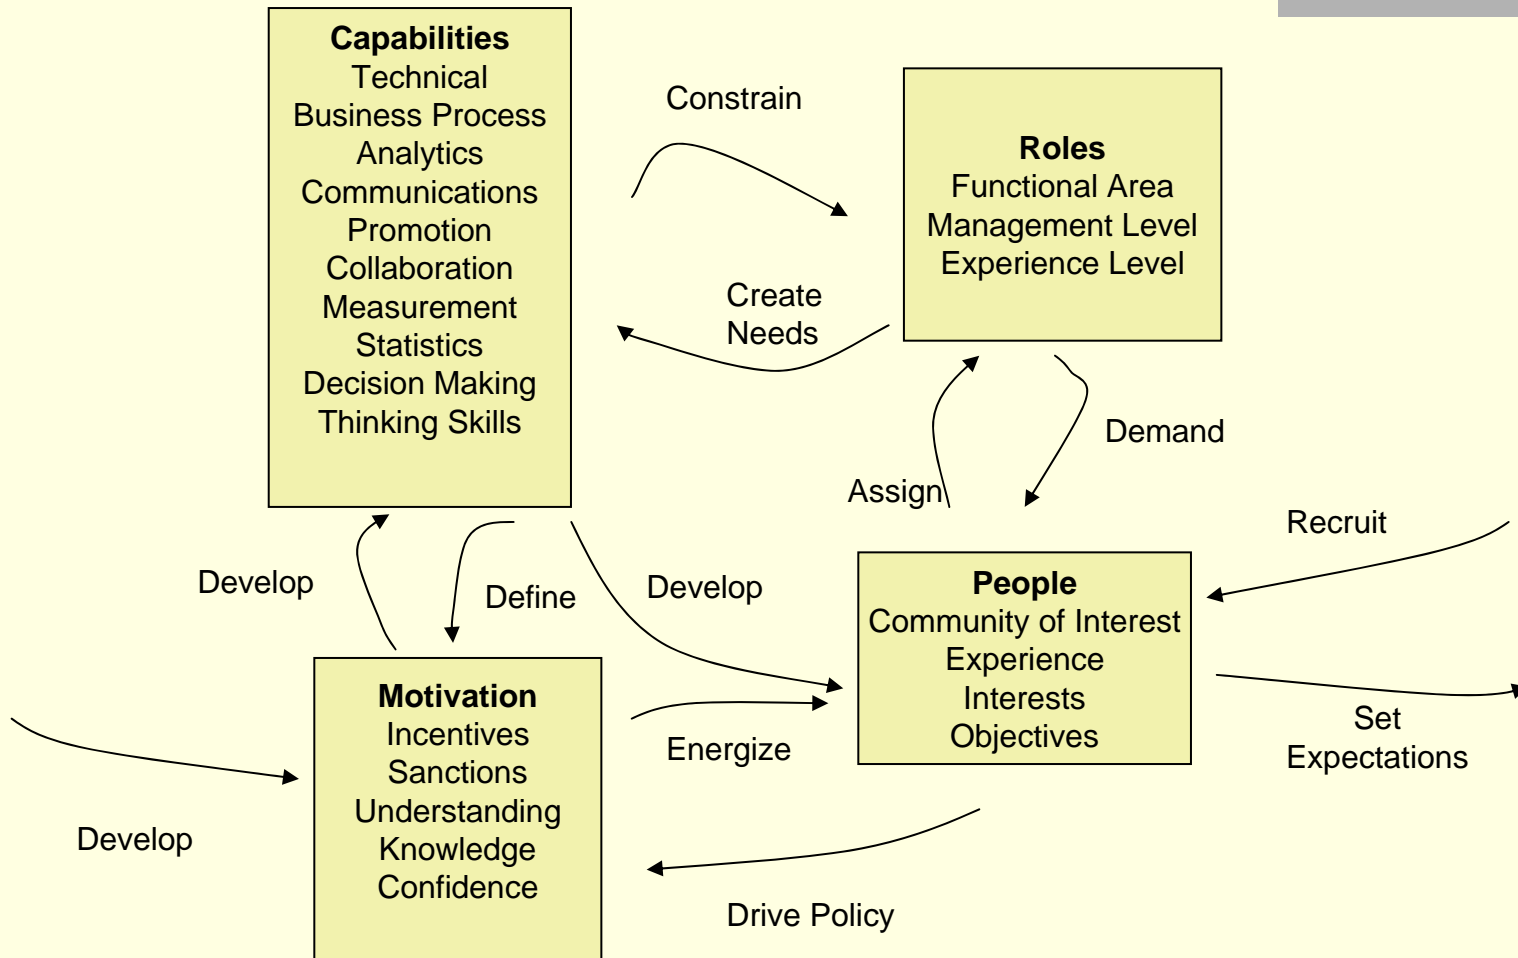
Capabilities
Technical
Business Process
Analytics
Communications
Promotion
Collaboration
Measurement
Statistics
Decision Making
Thinking Skills

Constrain

Roles
Functional Area
Management Level
Experience Level

Create Needs

Demand

Assign

Recruit

Develop

Define

Develop

People
Community of Interest
Experience
Interests
Objectives

Motivation
Incentives
Sanctions
Understanding
Knowledge
Confidence

Energize

Set Expectations

Develop

Drive Policy